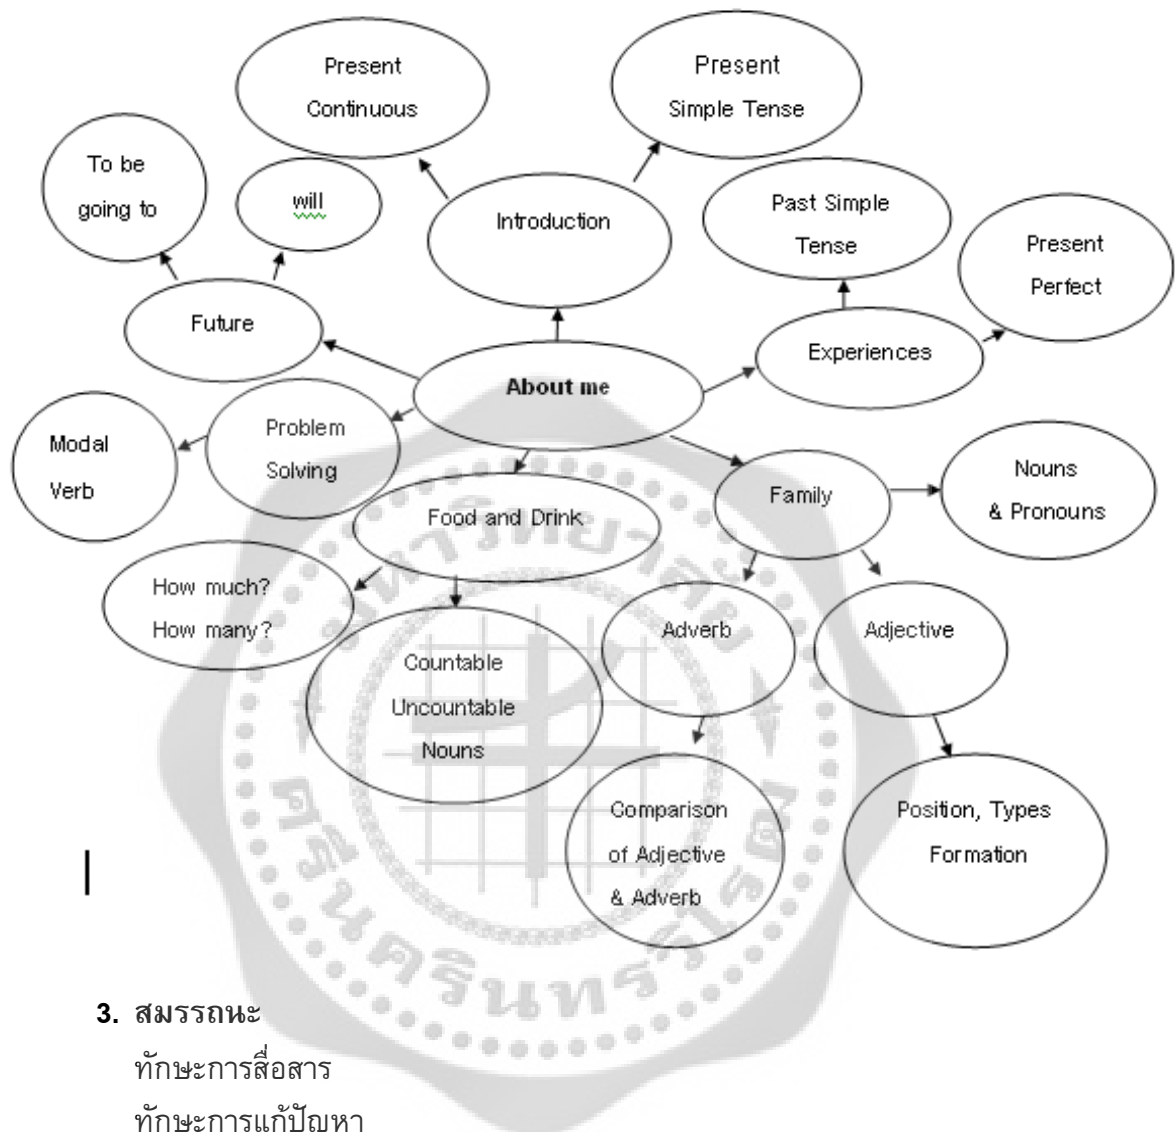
Present Continuous

Present Simple Tense

To be going to

will

Introduction

Past Simple Tense

Present Perfect

Future

Experiences

About me

Modal Verb

Problem Solving

Family

Nouns & Pronouns

Food and Drink

How much? How many?

Countable Uncountable Nouns

Adverb

Adjective

Comparison of Adjective & Adverb

Position, Types Formation

3. สมรรถนะ
ทักษะการสื่อสาร
ทักษะการแก้ปัญหา